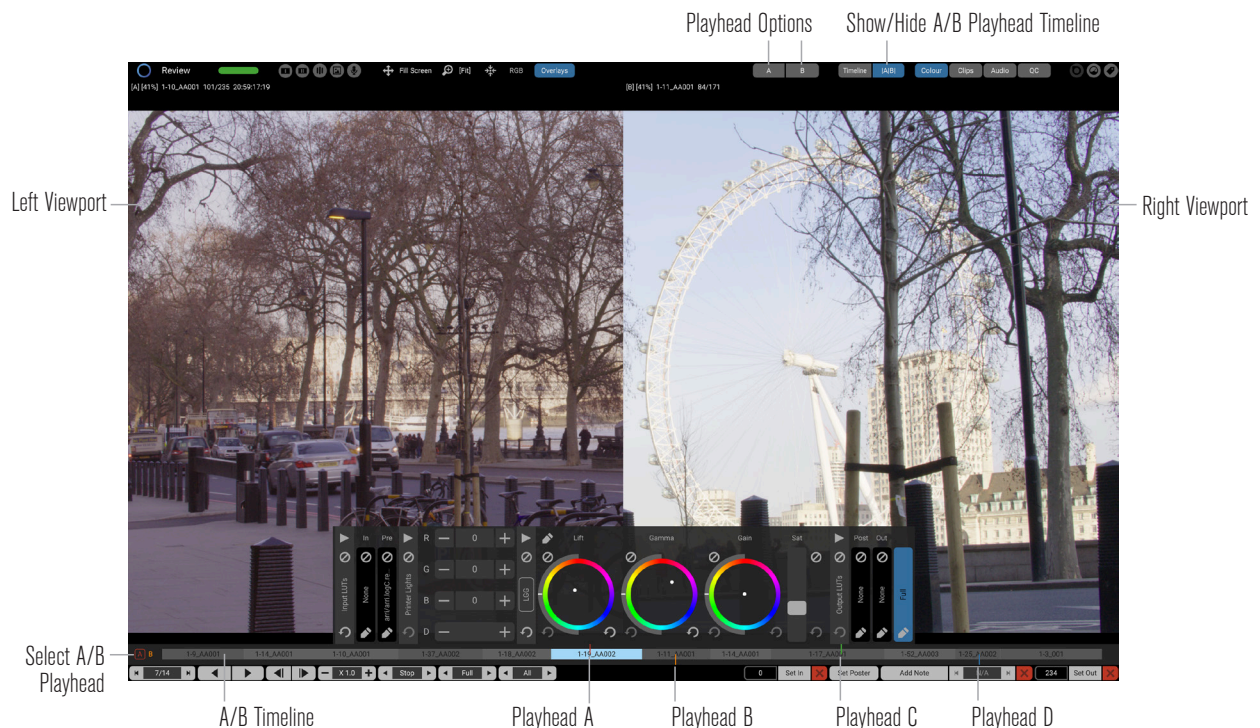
Playhead Options

Show/Hide A/B Playhead Timeline

Review

Fill Screen

[Fit]

RGB

Overlays

A

B

Timeline

|A|B|

Colour

Clips

Audio

QC

[A] [41%] 1-10_AA001 101/235 20:59:17:19

[B] [41%] 1-11_AA001 84/171

Left Viewport

Right Viewport

In

Pre

Input LUTs

None

arri/arri logC re

Printer Lights

R

0

G

0

B

0

D

LGG

Lift

Gamma

Gain

Sat

Output LUTs

Post

Out

None

None

Full

Select A/B Playhead

B

1-9_AA001

1-14_AA001

1-10_AA001

1-27_AA002

1-18_AA002

1-19_AA002

1-11_AA001

1-14_AA001

1-17_AA003

1-52_AA003

1-25_AA002

1-3_001

7/14

X 1.0

Stop

Full

All

0

Set In

Set Poster

Add Note

N/A

234

Set Out

A/B Timeline

Playhead A

Playhead B

Playhead C

Playhead D